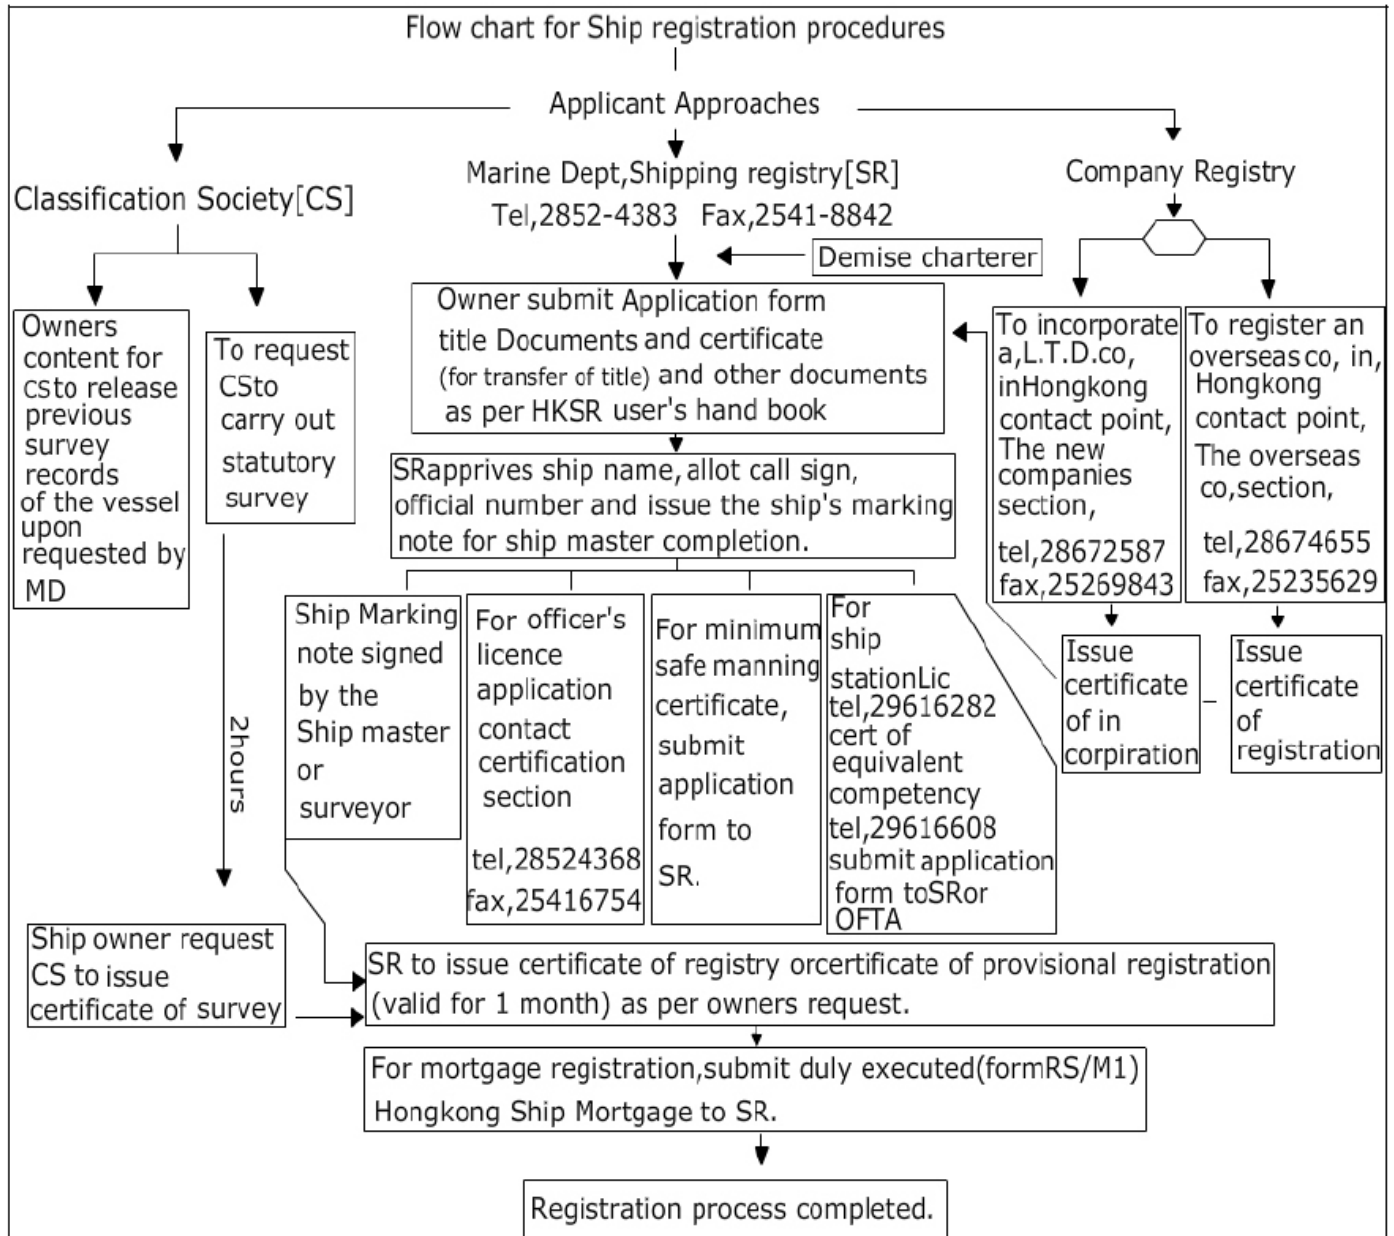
Flow chart for Ship registration procedures

Applicant Approaches

Classification Society[CS]

Marine Dept,Shipping registry[SR]
Tel,2852-4383 Fax,2541-8842

Company Registry

Demise charterer

Owners content for CSto release previous survey records of the vessel upon requested by MD

To request CSto carry out statutory survey

Owner submit Application form title Documents and certificate (for transfer of title) and other documents as per HKSR user's hand book

To incorporate a,L.T.D.co, inHongkong contact point, The new companies section,
tel,28672587
fax,25269843

To register an overseas co, in, Hongkong contact point, The overseas co,section,
tel,28674655
fax,25235629

SRapprives ship name, allot call sign, official number and issue the ship's marking note for ship master completion.

Issue certificate of in corpiration

Issue certificate of registration

Ship Marking note signed by the Ship master or surveyor

For officer's licence application contact certification section
tel,28524368
fax,25416754

For minimum safe manning certificate, submit application form to SR.

For ship stationLic tel,29616282 cert of equivalent competency tel,29616608 submit application form toSRor OFTA

2hours

Ship owner request CS to issue certificate of survey

SR to issue certificate of registry orcertificate of provisional registration (valid for 1 month) as per owners request.

For mortgage registration,submit duly executed(formRS/M1) Hongkong Ship Mortgage to SR.

Registration process completed.